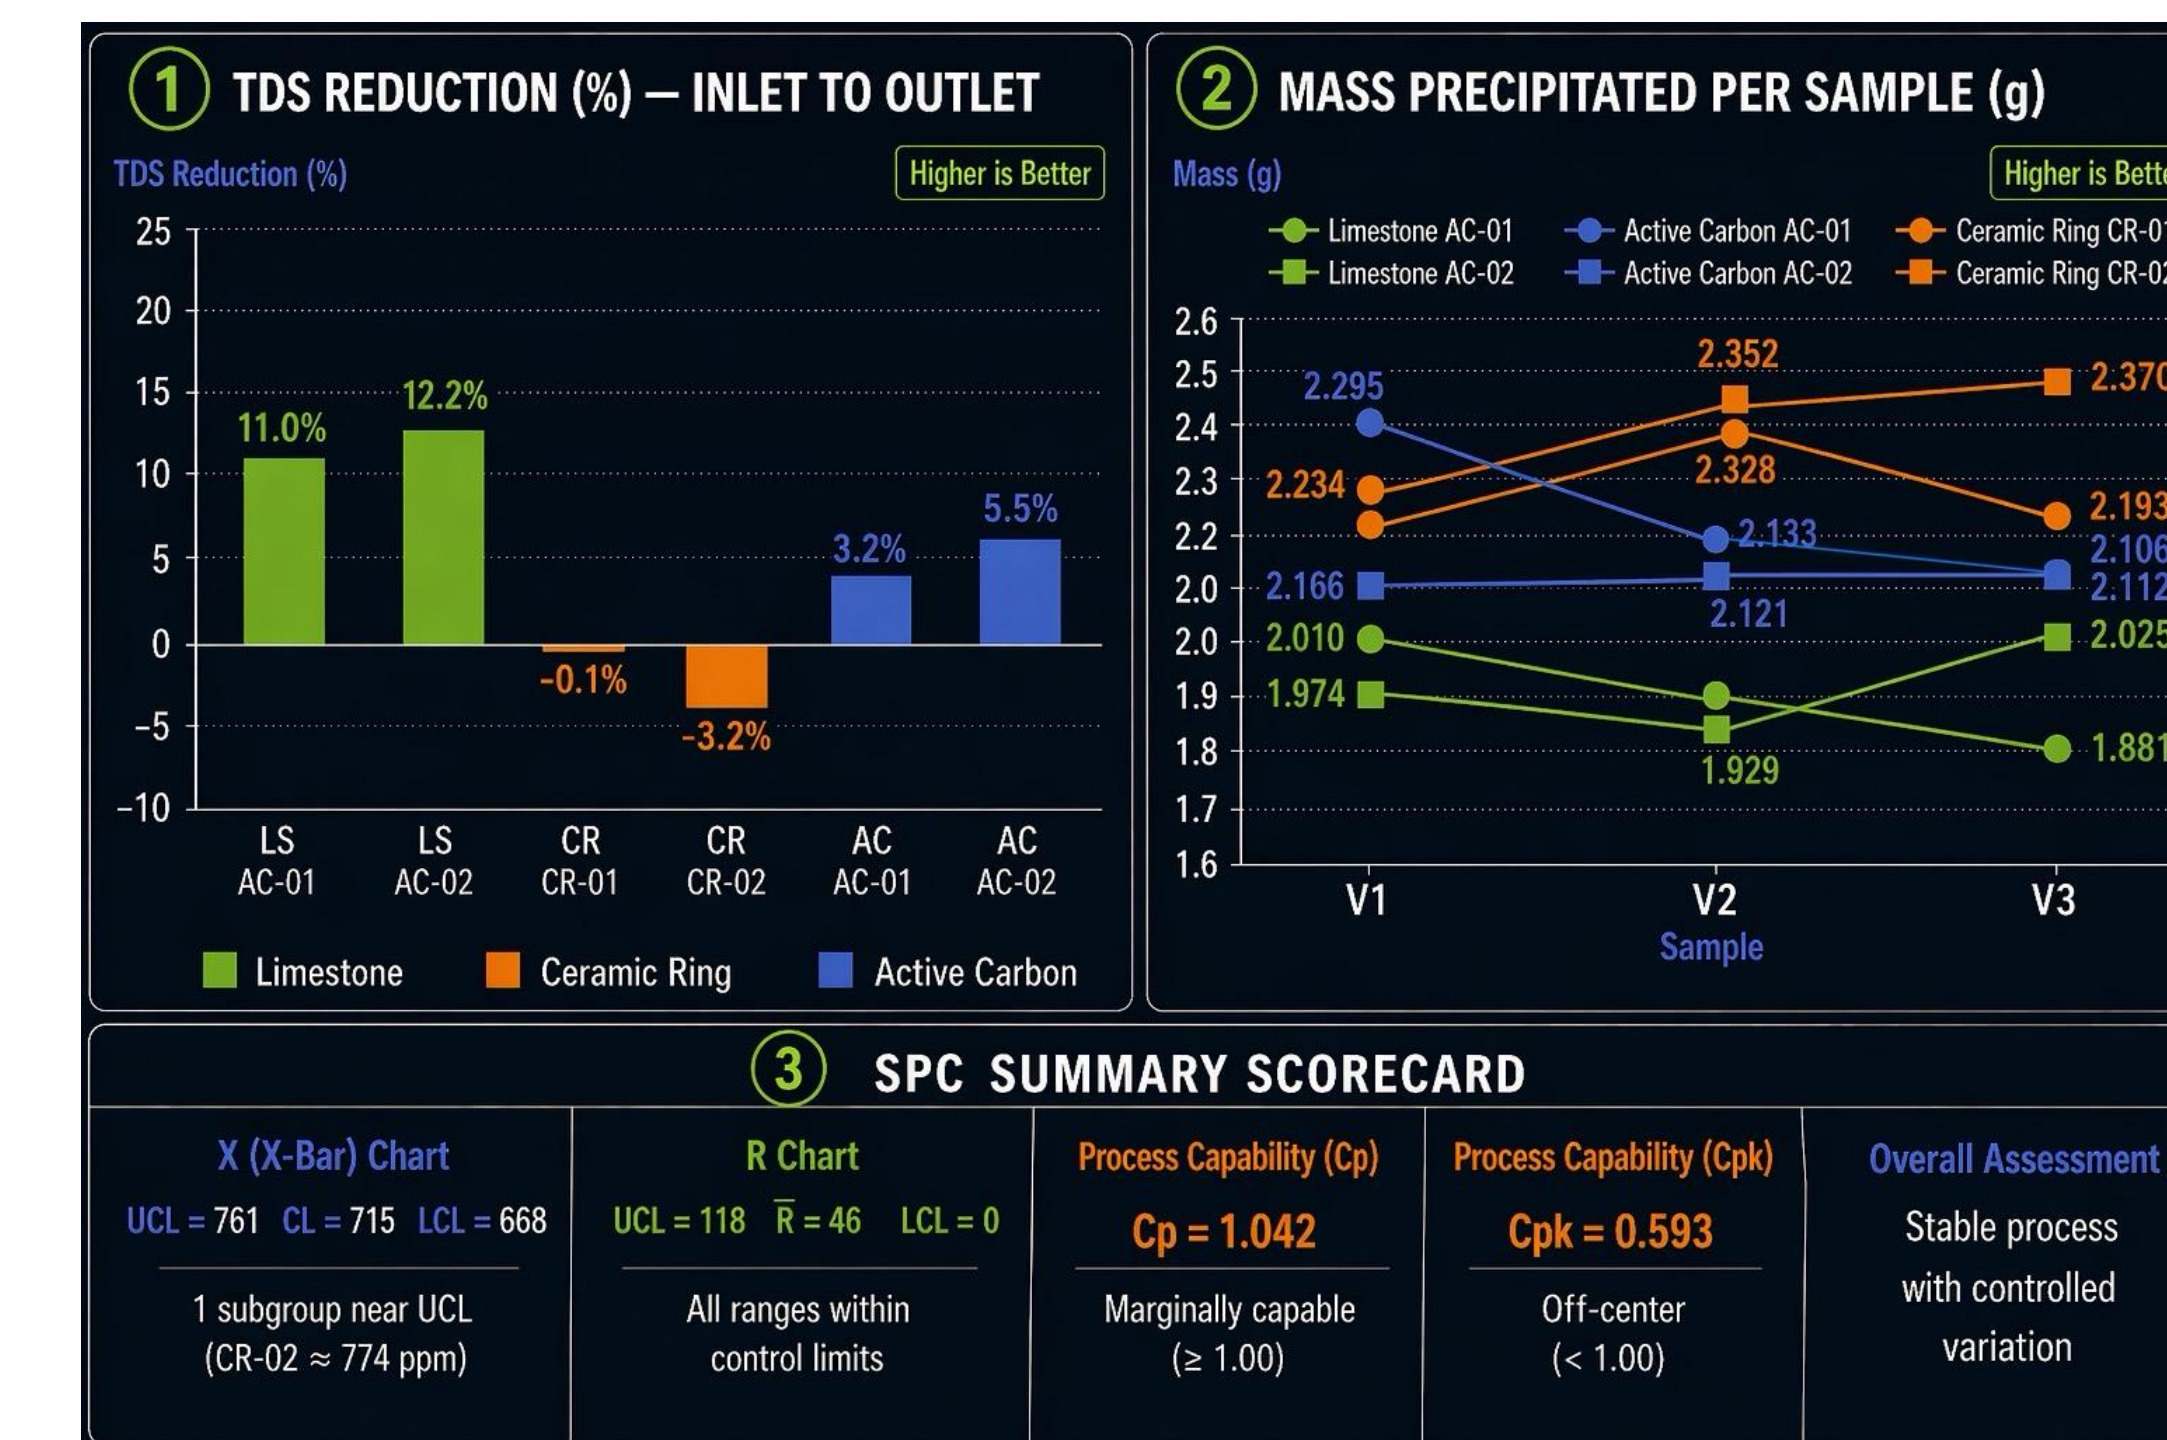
1 TDS REDUCTION (%) — INLET TO OUTLET

TDS Reduction (%)

Higher is Better

25
20
15
10
5
0
−5
−10

11.0%
12.2%
-0.1%
-3.2%
3.2%
5.5%

LS AC-01
LS AC-02
CR CR-01
CR CR-02
AC AC-01
AC AC-02

Limestone
Ceramic Ring
Active Carbon

2 MASS PRECIPITATED PER SAMPLE (g)

Mass (g)

Higher is Bette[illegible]

Limestone AC-01
Limestone AC-02
Active Carbon AC-01
Active Carbon AC-02
Ceramic Ring CR-0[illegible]
Ceramic Ring CR-0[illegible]

2.6
2.5
2.4
2.3
2.2
2.0
2.0
1.9
1.8
1.7
1.6

2.295
2.234
2.166
2.010
1.974
2.352
2.328
2.133
2.121
1.929
2.37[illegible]
2.193
2.106
2.112
2.025
1.881

V1
V2
V3
Sample

3 SPC SUMMARY SCORECARD

| X (X-Bar) Chart | R Chart | Process Capability (Cp) | Process Capability (Cpk) | Overall Assessment |
|---|---|---|---|---|
| UCL = 761 CL = 715 LCL = 668 | UCL = 118 $\overline{R}$ = 46 LCL = 0 | Cp = 1.042 | Cpk = 0.593 | Stable process with controlled variation |
| 1 subgroup near UCL (CR-02 ≈ 774 ppm) | All ranges within control limits | Marginally capable (≥ 1.00) | Off-center (< 1.00) | |